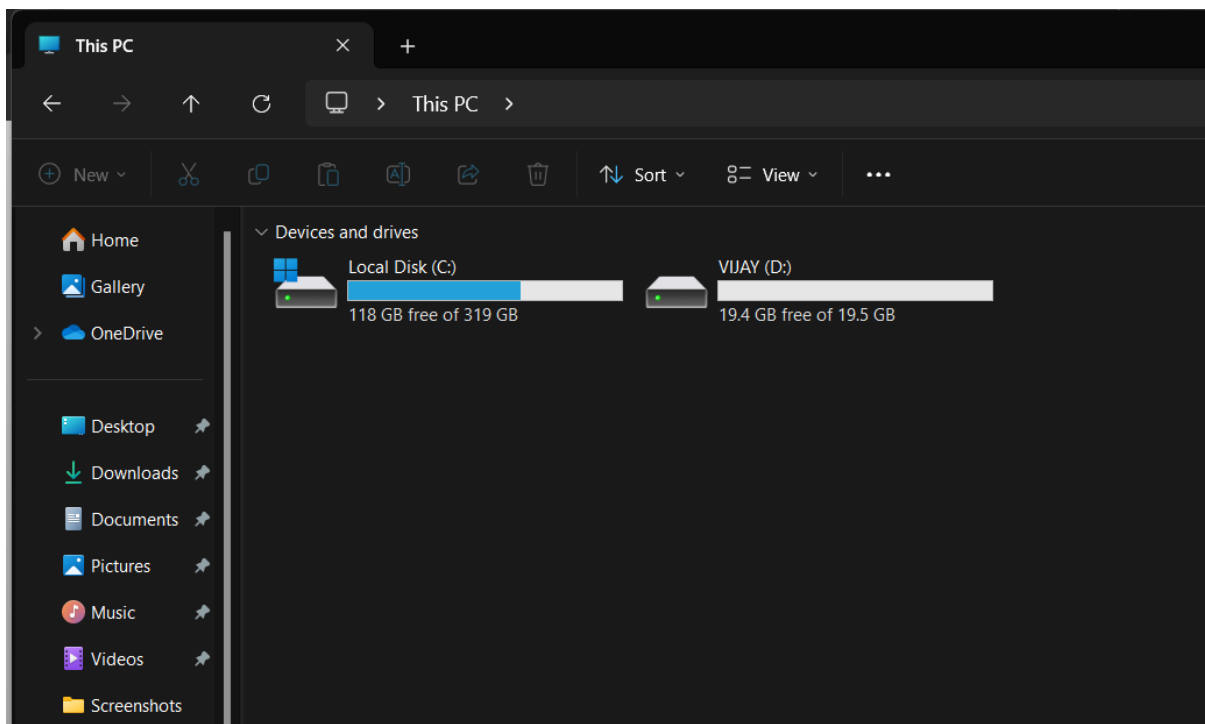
This PC

This PC

New

Sort

View

•••

Home

Gallery

OneDrive

Desktop

Downloads

Documents

Pictures

Music

Videos

Screenshots

Devices and drives

Local Disk (C:)
118 GB free of 319 GB

VIJAY (D:)
19.4 GB free of 19.5 GB